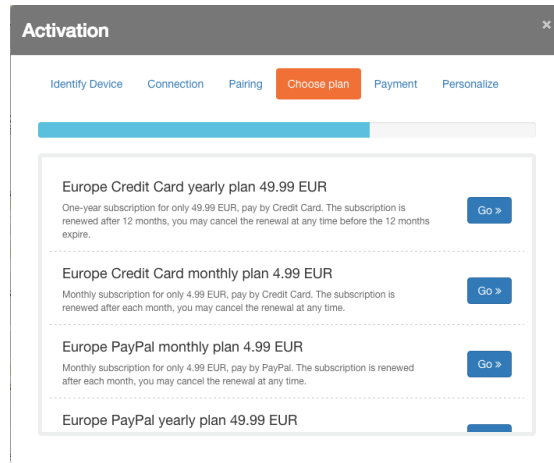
Activation

×

Identify Device Connection Pairing Choose plan Payment Personalize

Europe Credit Card yearly plan 49.99 EUR

One-year subscription for only 49.99 EUR, pay by Credit Card. The subscription is renewed after 12 months, you may cancel the renewal at any time before the 12 months expire.

Go »

Europe Credit Card monthly plan 4.99 EUR

Monthly subscription for only 4.99 EUR, pay by Credit Card. The subscription is renewed after each month, you may cancel the renewal at any time.

Go »

Europe PayPal monthly plan 4.99 EUR

Monthly subscription for only 4.99 EUR, pay by PayPal. The subscription is renewed after each month, you may cancel the renewal at any time.

Go »

Europe PayPal yearly plan 49.99 EUR